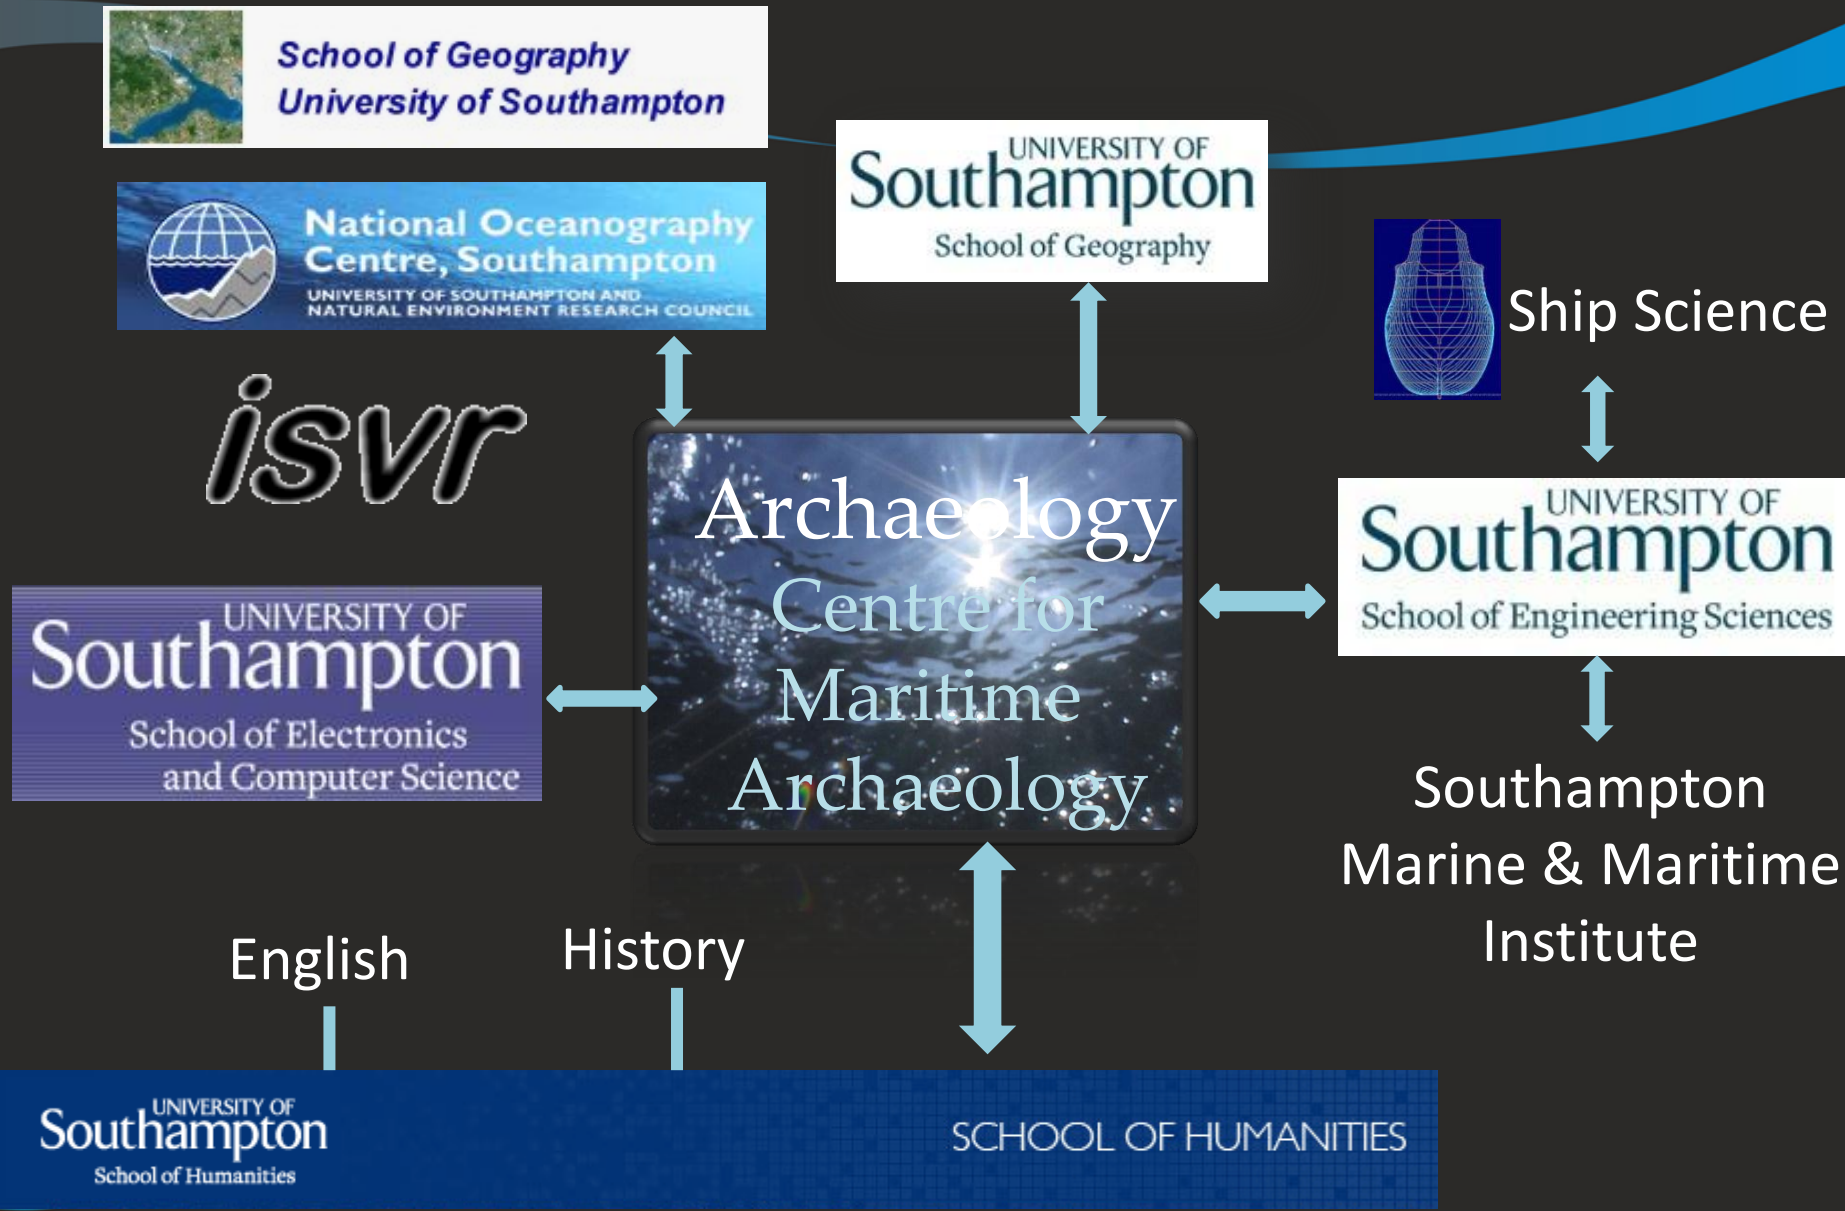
School of Geography
University of Southampton

UNIVERSITY OF
Southampton
School of Geography

National Oceanography Centre, Southampton
UNIVERSITY OF SOUTHAMPTON AND NATURAL ENVIRONMENT RESEARCH COUNCIL

Ship Science

isvr

Archaeology
Centre for
Maritime
Archaeology

UNIVERSITY OF
Southampton
School of Engineering Sciences

UNIVERSITY OF
Southampton
School of Electronics and Computer Science

Southampton
Marine & Maritime
Institute

English

History

UNIVERSITY OF
Southampton
School of Humanities

SCHOOL OF HUMANITIES